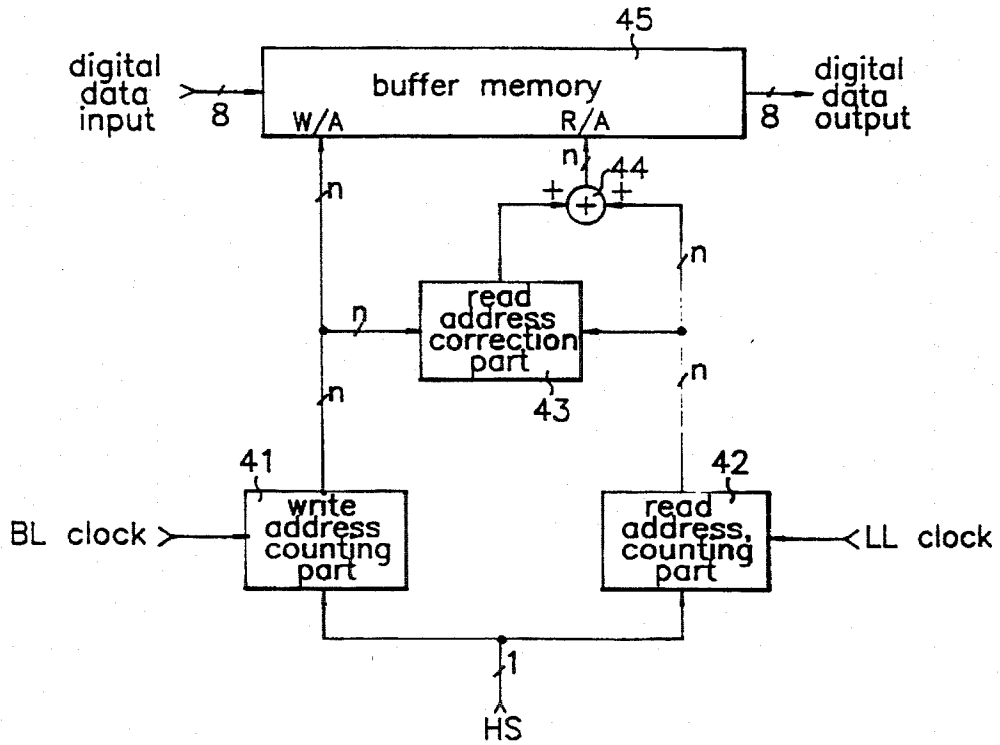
45

digital data input

8

buffer memory

W/A

R/A

8

digital data output

n

44

+

+

+

n

n

n

read address correction part

43

n

n

41

write address counting part

42

read address, counting part

BL clock

LL clock

1

HS